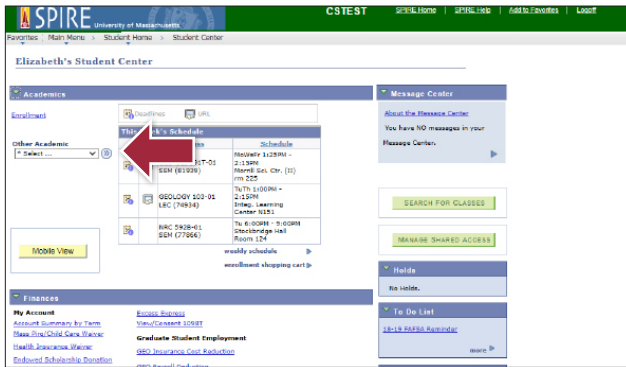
SPIRE University of Massachusetts

CSTEST

SPIRE Home | SPIRE Help | Add to Favorites | Logoff

Favorites | Main Menu > Student Home > Student Center

Elizabeth's Student Center

Academics

Enrollment

Deadlines | URL

Other Academic

-- Select --

Thi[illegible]k's Schedule

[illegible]s | Schedule

| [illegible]ST-01 SEM (81939) | MoWeFr 1:25PM - 2:15PM Morrill Sci. Ctr. (II) rm 225 |
|---|---|
| GEOLOGY 103-01 LEC (74934) | TuTh 1:00PM - 2:15PM Integ. Learning Center N151 |
| NRC 592B-01 SEM (77866) | Tu 6:00PM - 9:00PM Stockbridge Hall Room 124 |

weekly schedule

enrollment shopping cart

Mobile View

Message Center

About the Message Center

You have NO messages in your Message Center.

SEARCH FOR CLASSES

MANAGE SHARED ACCESS

Holds

No Holds.

To Do List

18-19 FAFSA Reminder

more

Finances

My Account

Account Summary by Term

Mass Pire/Child Care Waiver

Health Insurance Waiver

Endowed Scholarship Donation

Excess Express

View/Consent 1098T

Graduate Student Employment

GEO Insurance Cost Reduction

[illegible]